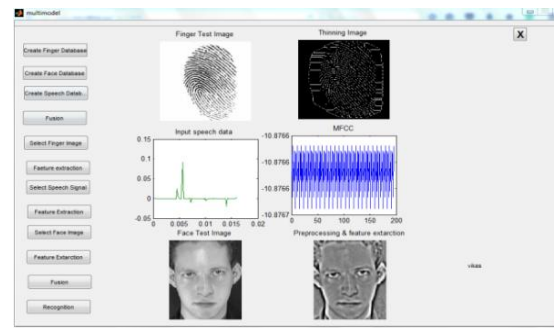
multimodel

X

Create Finger Database

Create Face Database

Create Speech Datab..

Fusion

Select Finger Image

Feature extraction

Select Speech Signal

Feature Extraction

Select Face Image

Feature Extarction

Fusion

Recognition

Finger Test Image

Thinning Image

Input speech data

0.15
0.1
0.05
0
-0.05
0 0.005 0.01 0.015 0.02

MFCC

-10.8766
-10.8766
-10.8766
-10.8767
0 50 100 150 200

Face Test Image

Preprocessing & feature extarction

vikas